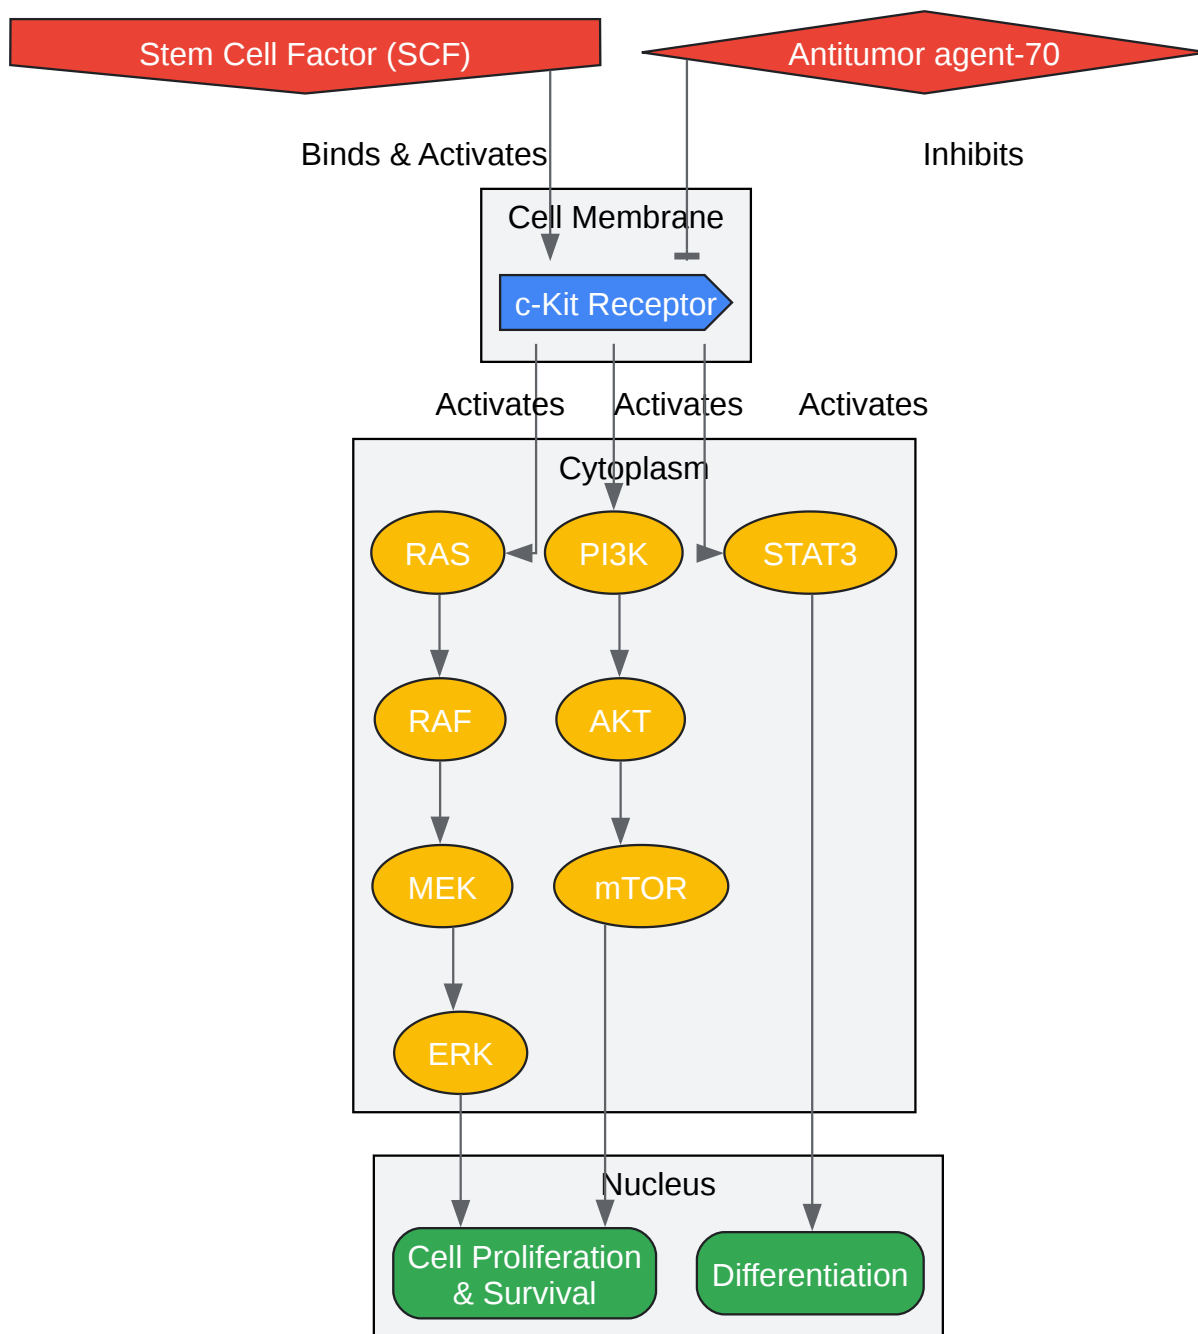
Stem Cell Factor (SCF)

Antitumor agent-70

Binds & Activates

Inhibits

Cell Membrane

c-Kit Receptor

Activates

Activates

Activates

Cytoplasm

RAS

PI3K

STAT3

RAF

AKT

MEK

mTOR

ERK

Nucleus

Cell Proliferation & Survival

Differentiation